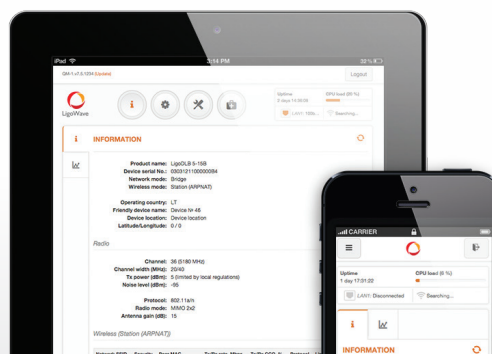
iPad
3:14 PM
SM-1 v7.5.1294 (Update)
Logout
LigoWave
Uptime
5 days 14:00:09
CPU load
LAN1: 100b...
Searching...
INFORMATION
Product name: LigoDLB 5-15B
Device serial No.: 0303121100000084
Network mode: Bridge
Wireless mode: Station (ARPNAT)
Operating country: LT
Friendly device name: Device № 46
Device location: Device location
Latitude/Longitude: 0 / 0
Radio
Channel: 36 (5180 MHz)
Channel width (MHz): 20/40
Tx power (dBm): 25 (limited by local regulations)
Noise level (dBm): -95
Protocol: 802.11a/n
Radio mode: MIMO 2x2
Antenna gain (dBi): 15
Wireless (Station (ARPNAT))
CARRIER
Uptime
1 day 17:01:22
CPU load (6 %)
LAN1: Disconnected
Searching...
INFORMATION